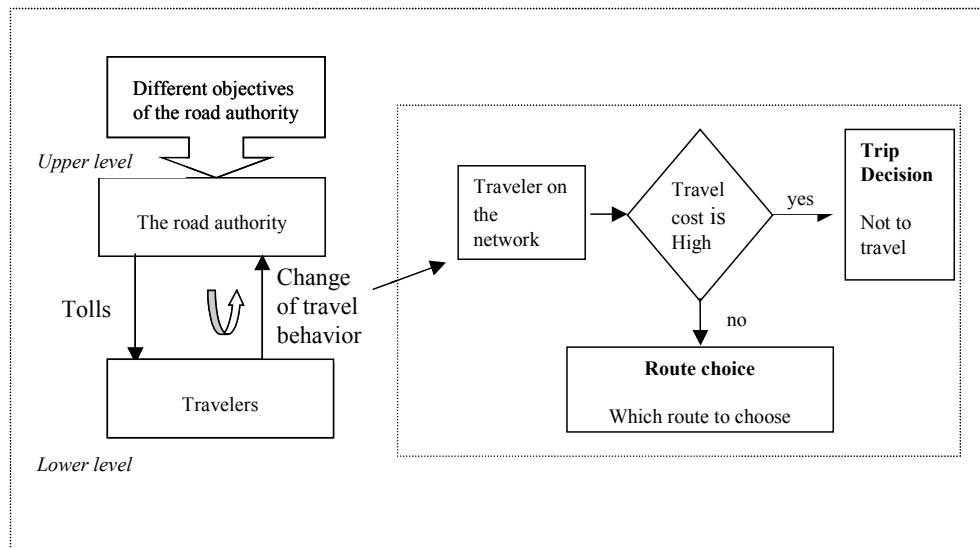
Different objectives of the road authority

Upper level

The road authority

Tolls

Change of travel behavior

Travelers

Lower level

Traveler on the network

Travel cost is High

yes

Trip Decision

Not to travel

no

Route choice

Which route to choose